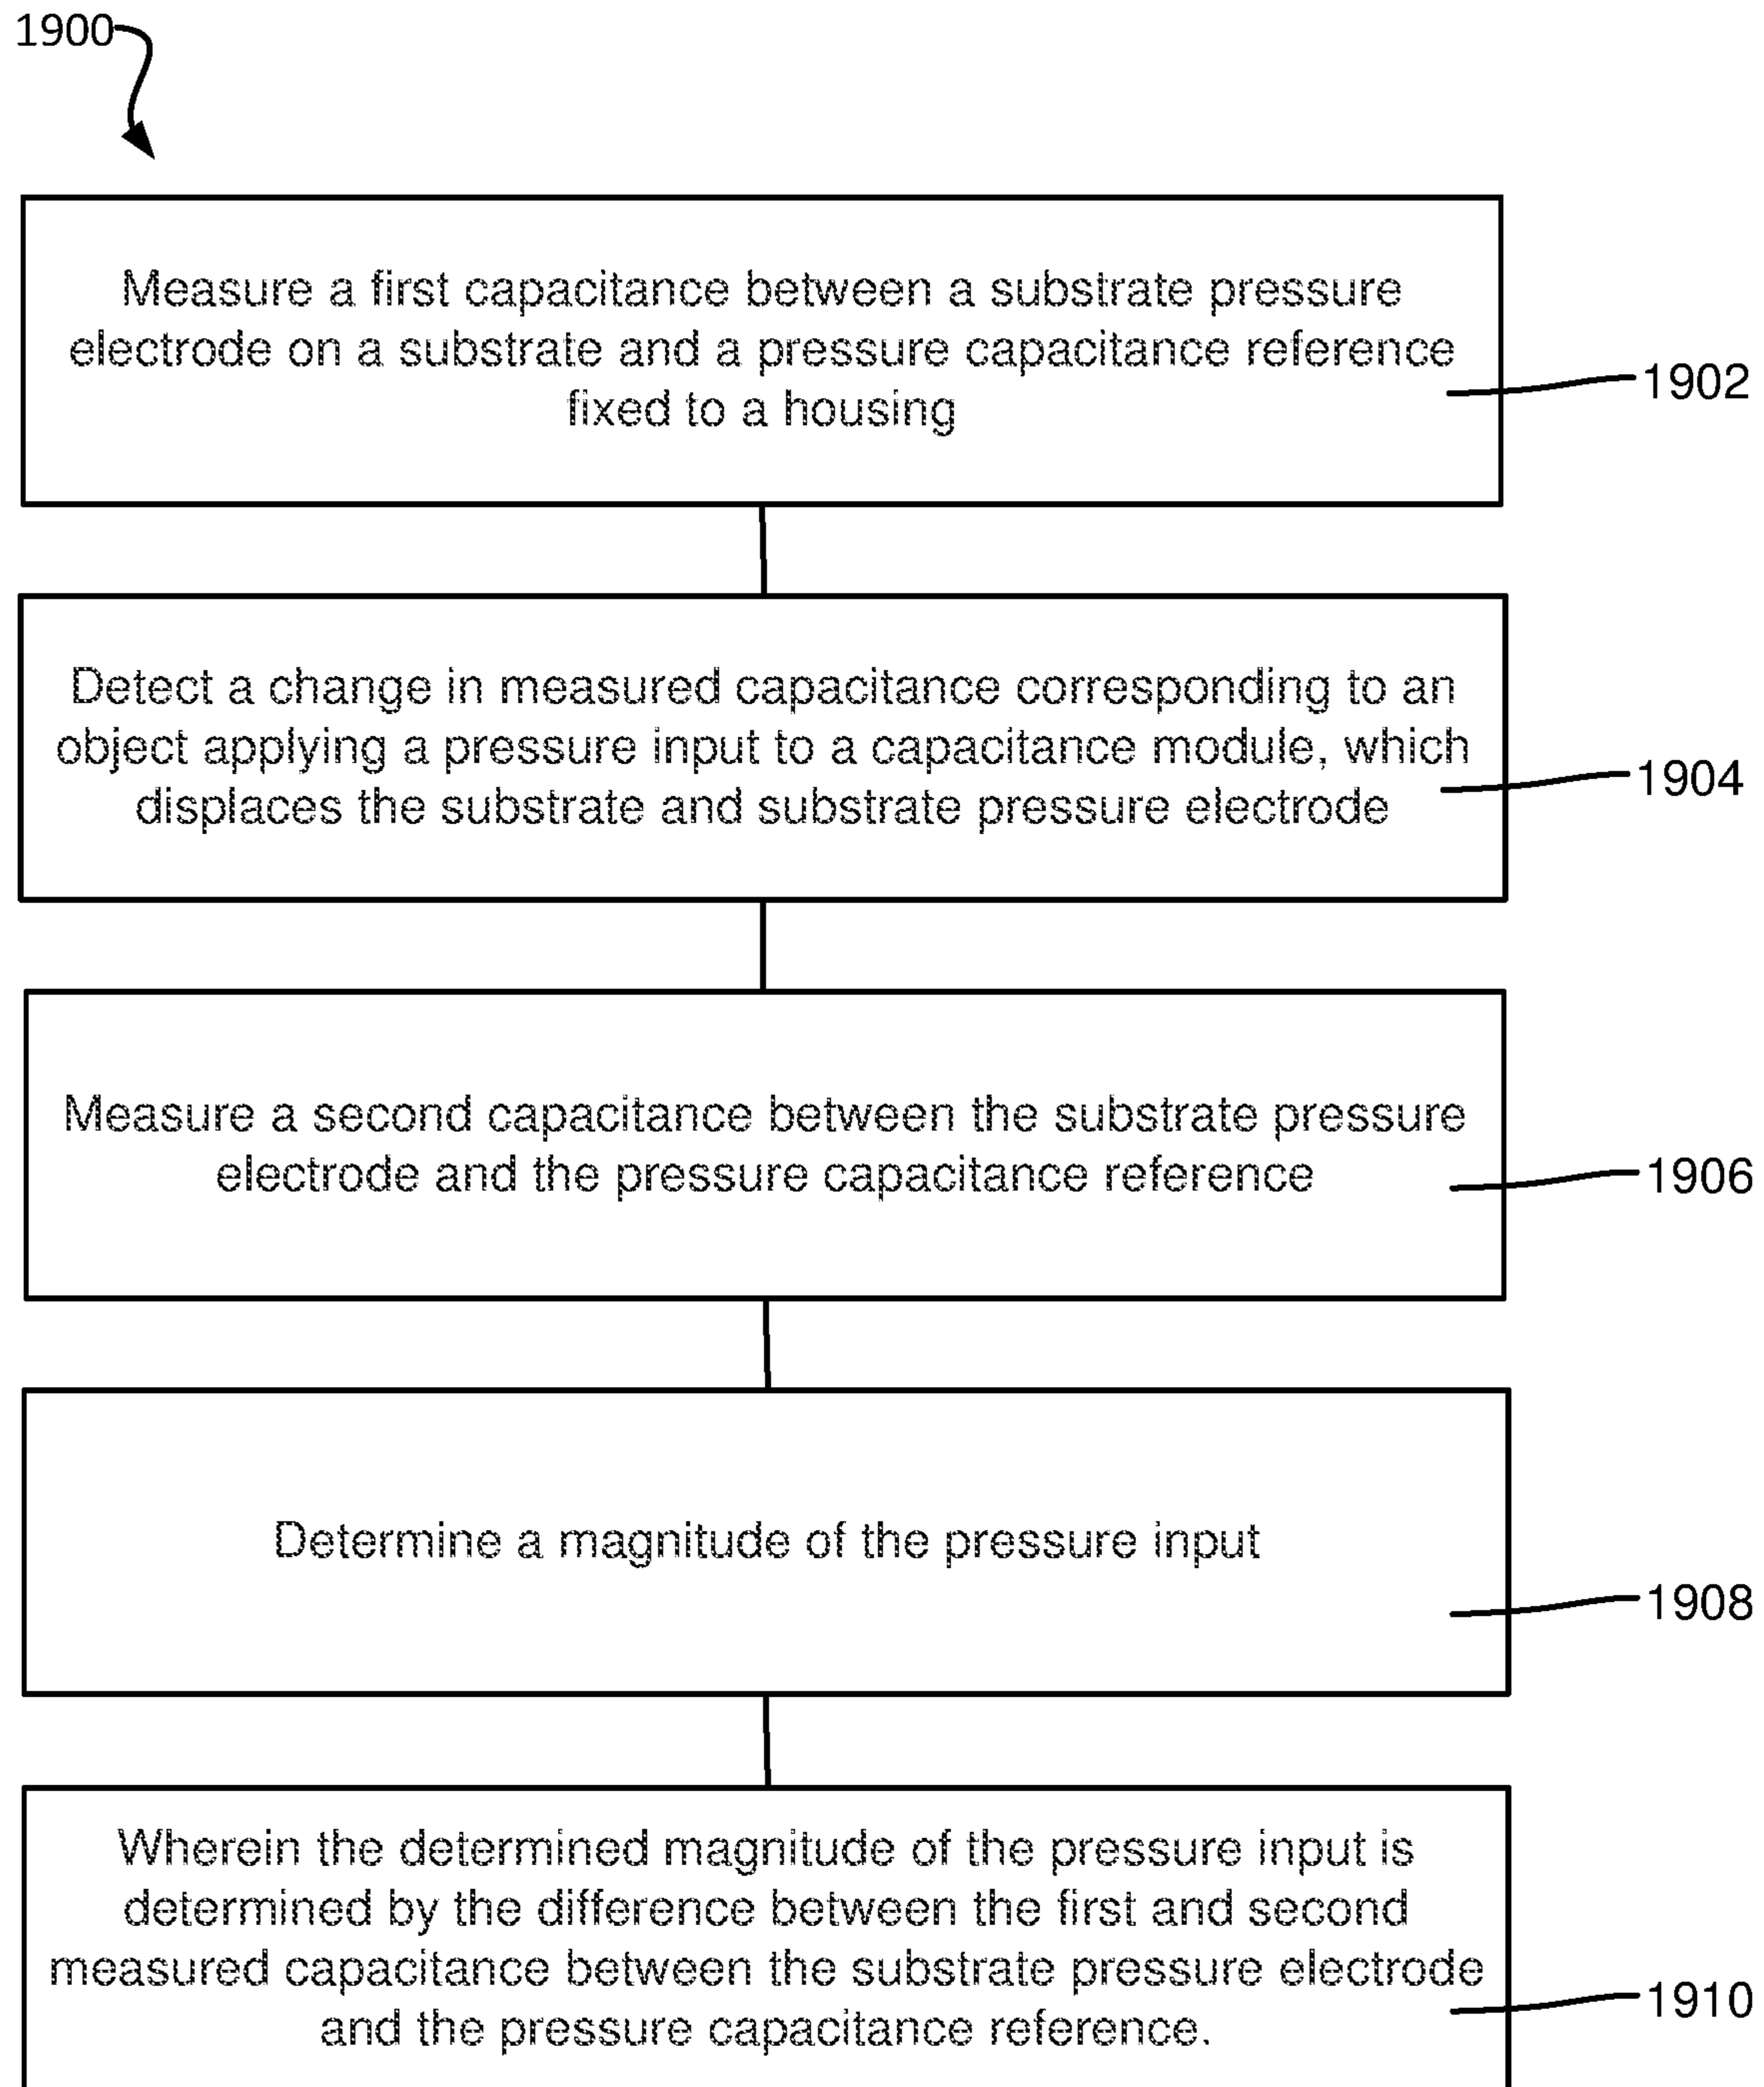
1900

Measure a first capacitance between a substrate pressure electrode on a substrate and a pressure capacitance reference fixed to a housing

1902

Detect a change in measured capacitance corresponding to an object applying a pressure input to a capacitance module, which displaces the substrate and substrate pressure electrode

1904

Measure a second capacitance between the substrate pressure electrode and the pressure capacitance reference

1906

Determine a magnitude of the pressure input

1908

Wherein the determined magnitude of the pressure input is determined by the difference between the first and second measured capacitance between the substrate pressure electrode and the pressure capacitance reference.

1910